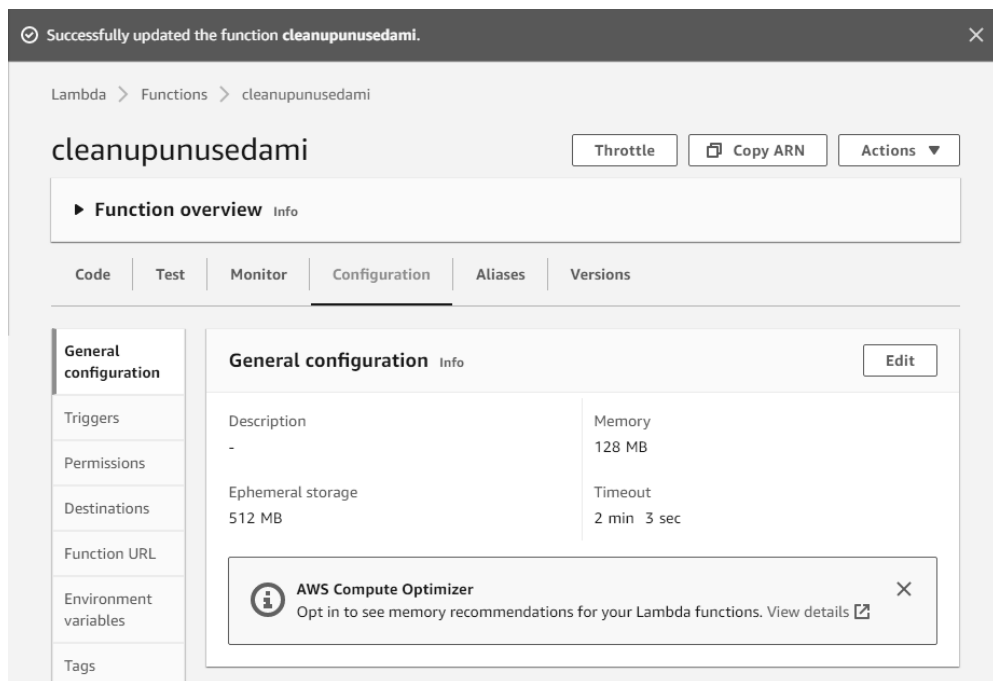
Successfully updated the function **cleanupunusedami**.

Lambda > Functions > cleanupunusedami

cleanupunusedami

Throttle

Copy ARN

Actions ▼

▶ Function overview Info

Code | Test | Monitor | Configuration | Aliases | Versions

General configuration

Triggers

Permissions

Destinations

Function URL

Environment variables

Tags

General configuration Info

Edit

Description
-

Memory
128 MB

Ephemeral storage
512 MB

Timeout
2 min 3 sec

AWS Compute Optimizer
Opt in to see memory recommendations for your Lambda functions. View details